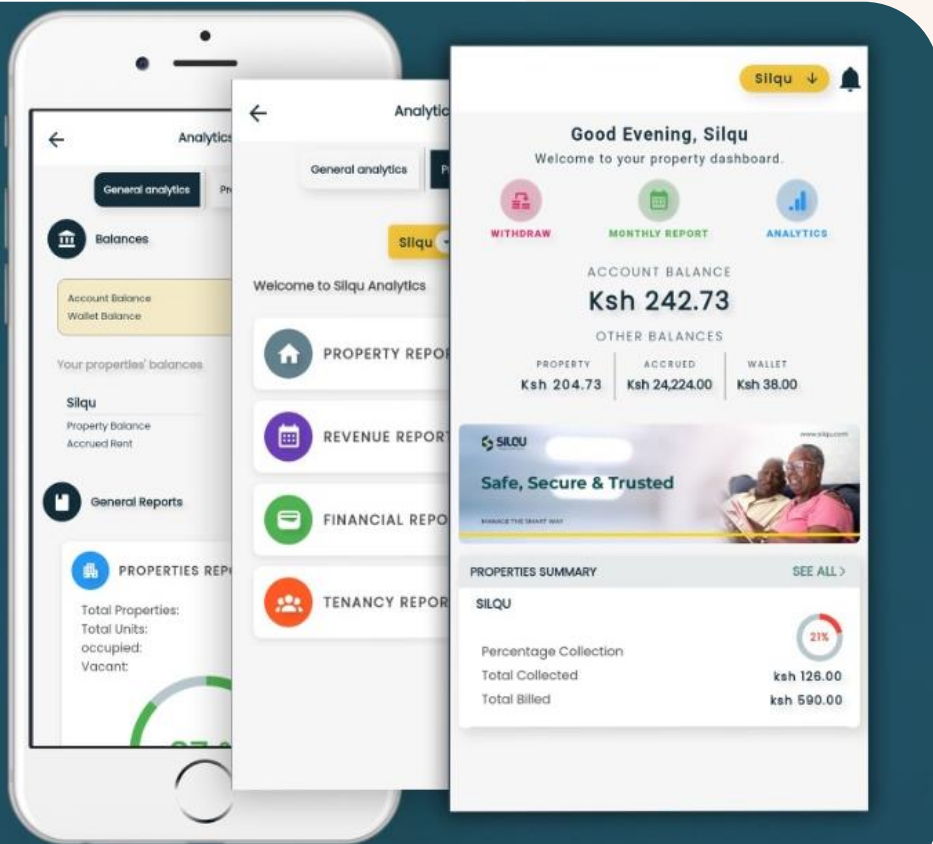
Analytics

General analytics

Pr

Balances

Account Balance
Wallet Balance

Your properties' balances

Silqu
Property Balance
Accrued Rent

General Reports

PROPERTIES REP

Total Properties:
Total Units:
occupied:
Vacant:

Analytic

General analytics

P

Silqu

Welcome to Silqu Analytics

PROPERTY REPO

REVENUE REPORT

FINANCIAL REPO

TENANCY REPOR

Silqu

Good Evening, Silqu
Welcome to your property dashboard.

WITHDRAW
MONTHLY REPORT
ANALYTICS

ACCOUNT BALANCE
Ksh 242.73

OTHER BALANCES

| PROPERTY | ACCRUED | WALLET |
|---|---|---|
| Ksh 204.73 | Ksh 24,224.00 | Ksh 38.00 |

SILQU
www.silqu.com
Safe, Secure & Trusted
MANAGE THE SMART WAY

PROPERTIES SUMMARY
SEE ALL >

SILQU

21%

Percentage Collection
Total Collected ksh 126.00
Total Billed ksh 590.00